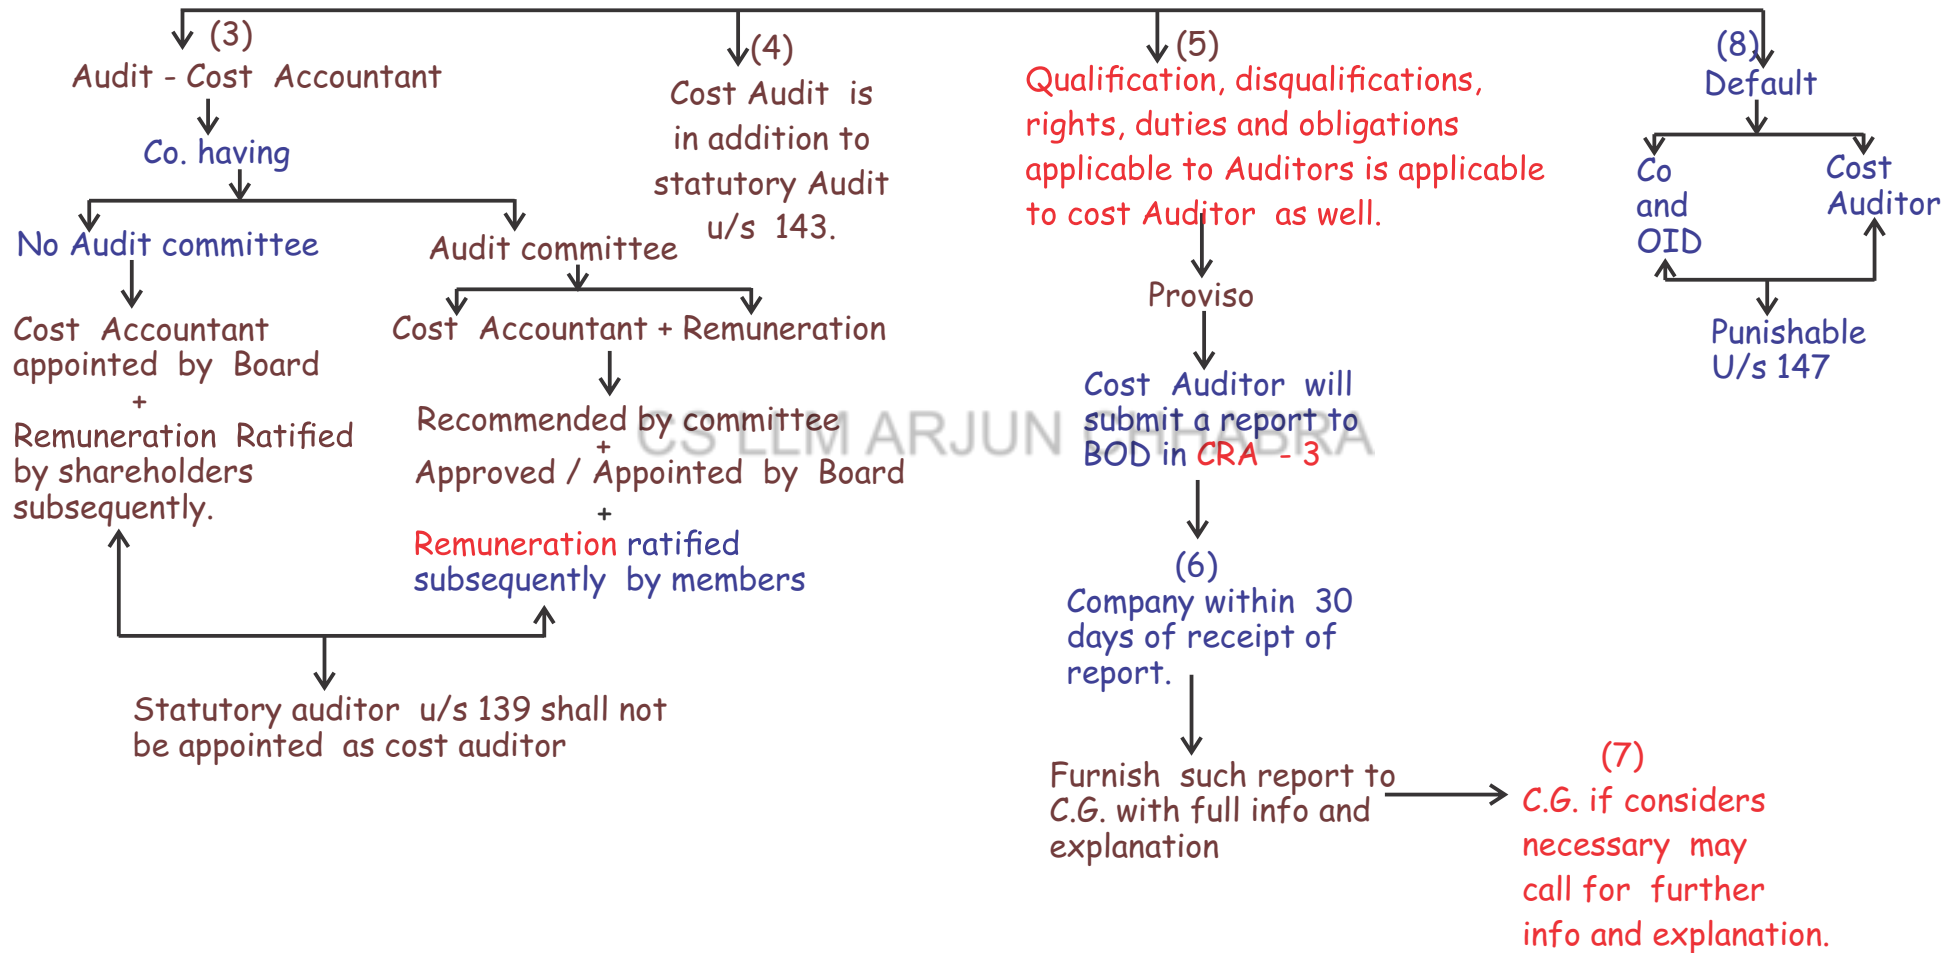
(3)
Audit - Cost Accountant

Co. having

No Audit committee

Cost Accountant appointed by Board
+
Remuneration Ratified by shareholders subsequently.

Audit committee

Cost Accountant + Remuneration

Recommended by committee
+
Approved / Appointed by Board
+
Remuneration ratified subsequently by members

Statutory auditor u/s 139 shall not be appointed as cost auditor

(4)
Cost Audit is in addition to statutory Audit u/s 143.

(5)
Qualification, disqualifications, rights, duties and obligations applicable to Auditors is applicable to cost Auditor as well.

Proviso

Cost Auditor will submit a report to BOD in CRA - 3

(6)
Company within 30 days of receipt of report.

Furnish such report to C.G. with full info and explanation

(7)
C.G. if considers necessary may call for further info and explanation.

(8)
Default

Co and OID

Cost Auditor

Punishable U/s 147

CS LLM ARJUN CHHABRA